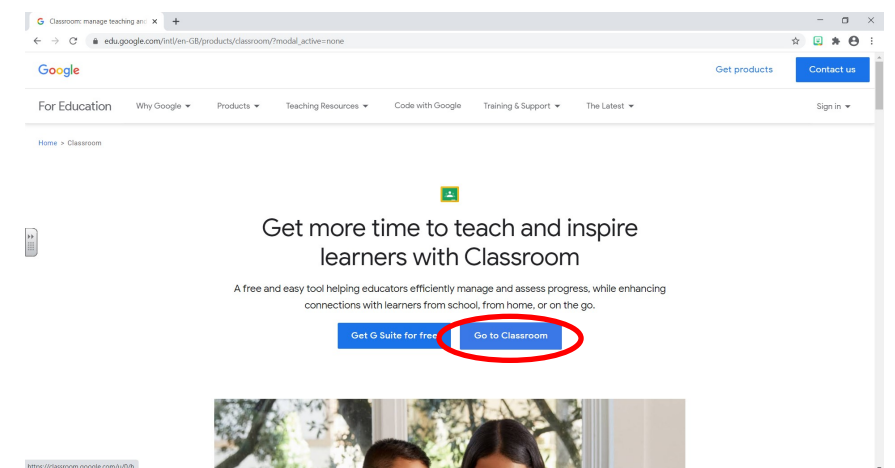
Classroom: manage teaching and

edu.google.com/intl/en-GB/products/classroom/?modal_active=none

Google

Get products

Contact us

For Education

Why Google

Products

Teaching Resources

Code with Google

Training & Support

The Latest

Sign in

Home > Classroom

Get more time to teach and inspire learners with Classroom

A free and easy tool helping educators efficiently manage and assess progress, while enhancing connections with learners from school, from home, or on the go.

Get G Suite for free

Go to Classroom

https://classroom.google.com/u/0/h